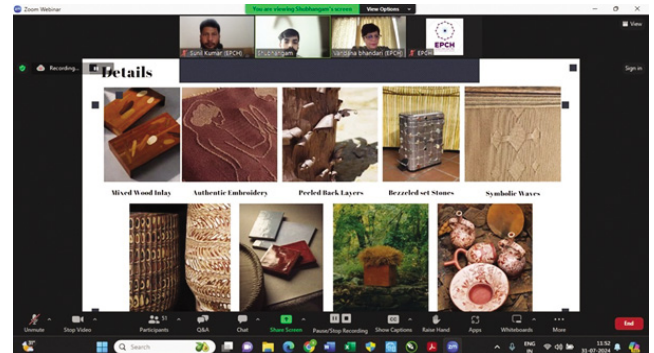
Zoom Webinar

You are viewing Shubhangam's screen   View Options

View

Recording...

Sunil Kumar (EPCH)   Shubhangam   Vandana bhandari (EPCH)   EPCH

EPCH

Sign in

Details

Mixed Wood Inlay   Authentic Embroidery   Peeled Back Layers   Bezzeled set Stones   Symbolic Waves

Unmute   Stop Video   Participants 51   Q&A   Chat   Share Screen   Pause/Stop Recording   Show Captions   Raise Hand   Apps   Whiteboards   More   End

Search

ENG IN   11:52 31-07-2024